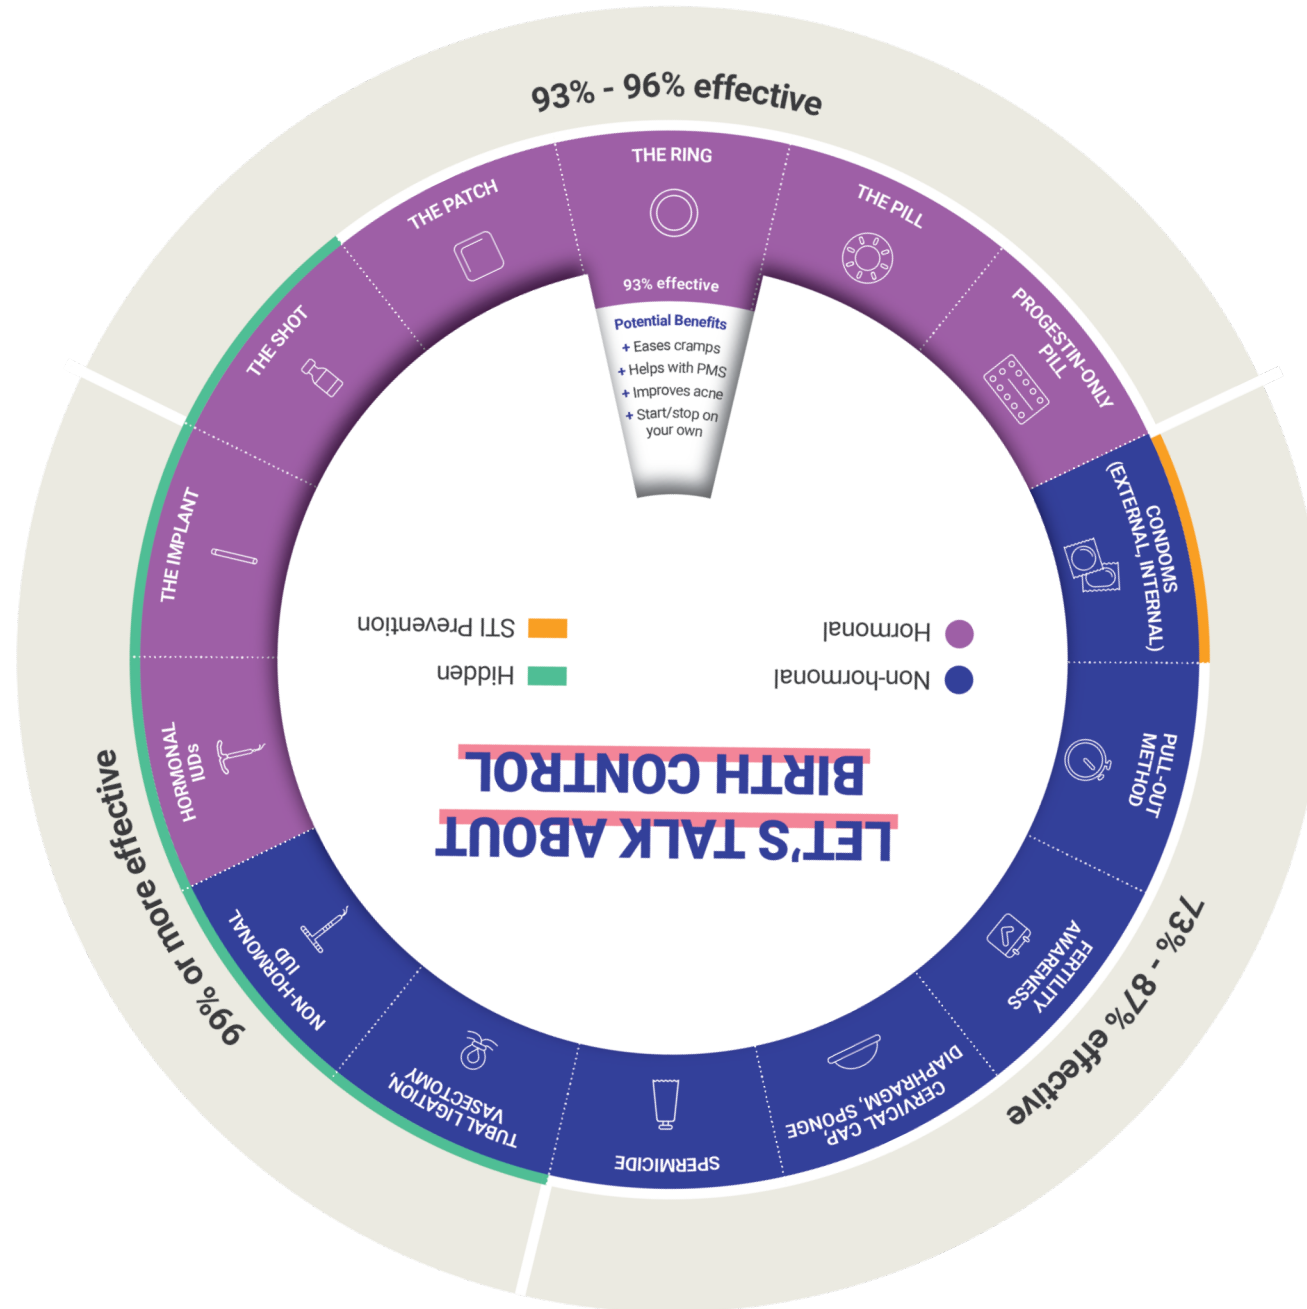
93% - 96% effective

THE RING

93% effective

Potential Benefits
+ Eases cramps
+ Helps with PMS
+ Improves acne
+ Start/stop on your own

THE PILL

PROGESTIN-ONLY PILL

THE PATCH

THE SHOT

THE IMPLANT

HORMONAL IUDs

CONDOMS (EXTERNAL, INTERNAL)

PULL-OUT METHOD

FERTILITY AWARENESS

DIAPHRAGM, CERVICAL CAP, SPONGE

SPERMICIDE

TUBAL LIGATION, VASECTOMY

NON-HORMONAL IUD

73% - 87% effective

99% or more effective

Hormonal

Non-hormonal

STI Prevention

Hidden

LET'S TALK ABOUT BIRTH CONTROL